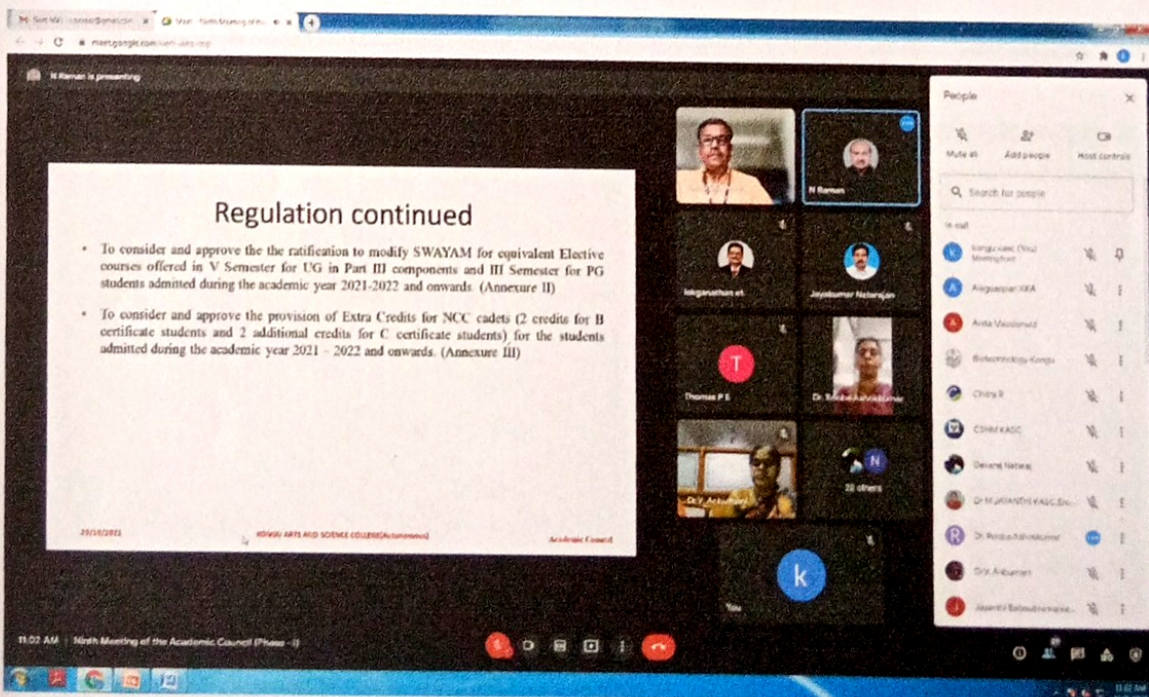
N Raman is presenting

Regulation continued

• To consider and approve the the ratification to modify SWAYAM for equivalent Elective courses offered in V Semester for UG in Part III components and III Semester for PG students admitted during the academic year 2021-2022 and onwards. (Annexure II)

• To consider and approve the provision of Extra Credits for NCC cadets (2 credits for B certificate students and 2 additional credits for C certificate students) for the students admitted during the academic year 2021 - 2022 and onwards. (Annexure III)

29/10/2021 KONGU ARTS AND SCIENCE COLLEGE(Autonomous) Academic Council

N Raman

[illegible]

Jayakumar Natarajan

T

Thomas P S

Dr. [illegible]

Dr. V. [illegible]

N

22 others

k

You

People

Mute all Add people Host controls

Search for people

In call

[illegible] (You)

Alagusundar KKA

Anita Vasudevan

Biotechnology Kongu

Chitra R

CSHM KASC

Devaraj Natraj

Dr M JAYANTHI KASC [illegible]

Dr. Rosiya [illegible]

Dr. Anbumani

Jayanthi Balasubramania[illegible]

11:02 AM | Ninth Meeting of the Academic Council (Phase - I)